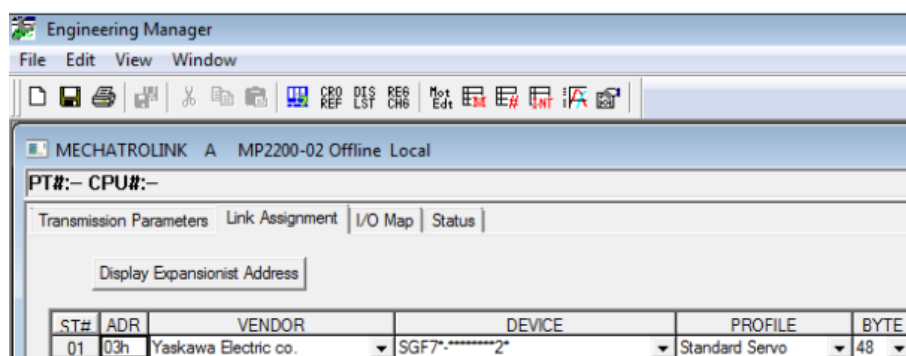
Engineering Manager

File Edit View Window

CRO REF DIS LST REG CHG Mot Edt

MECHATROLINK A MP2200-02 Offline Local

PT#:– CPU#:–

Transmission Parameters | Link Assignment | I/O Map | Status

Display Expansionist Address

| ST# | ADR | VENDOR | DEVICE | PROFILE | BYTE |
|---|---|---|---|---|---|
| 01 | 03h | Yaskawa Electric co. | SGF7*-********2* | Standard Servo | 48 |